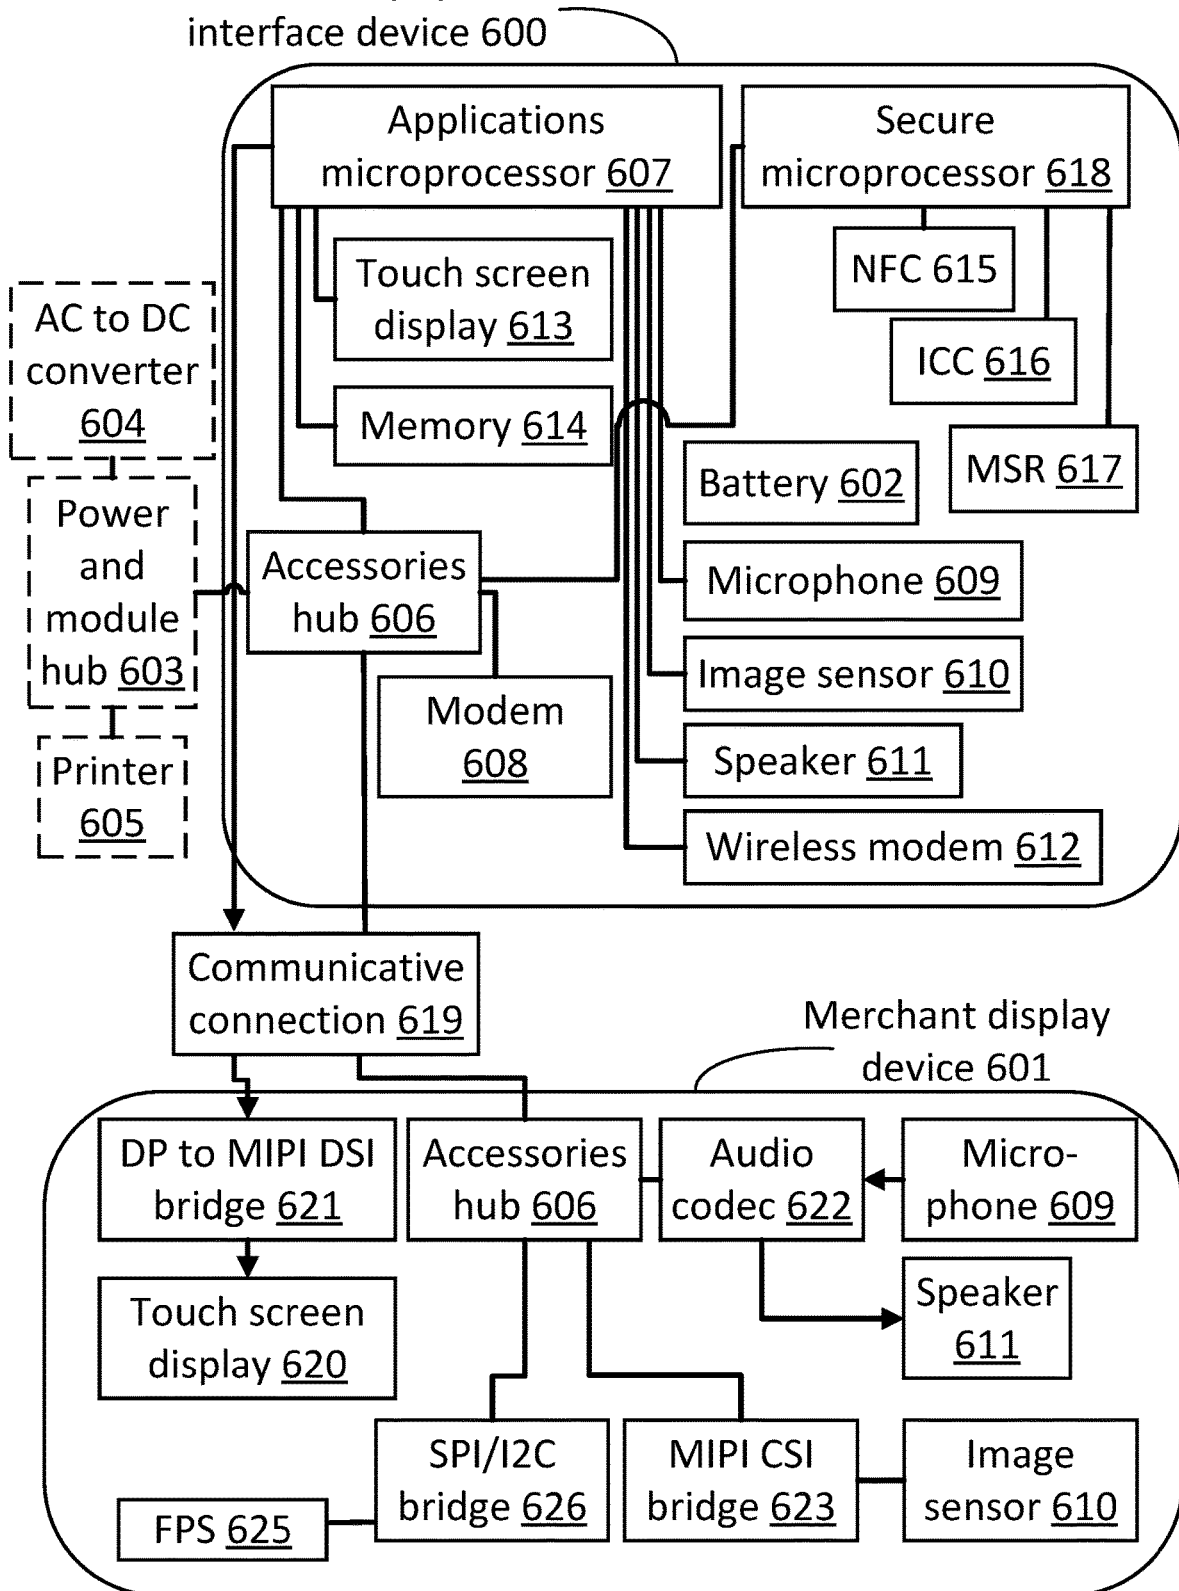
interface device 600

Applications microprocessor 607

Secure microprocessor 618

Touch screen display 613

NFC 615

ICC 616

AC to DC converter 604

Memory 614

MSR 617

Battery 602

Power and module hub 603

Accessories hub 606

Microphone 609

Image sensor 610

Modem 608

Printer 605

Speaker 611

Wireless modem 612

Communicative connection 619

Merchant display device 601

DP to MIPI DSI bridge 621

Accessories hub 606

Audio codec 622

Micro-phone 609

Touch screen display 620

Speaker 611

SPI/I2C bridge 626

MIPI CSI bridge 623

Image sensor 610

FPS 625